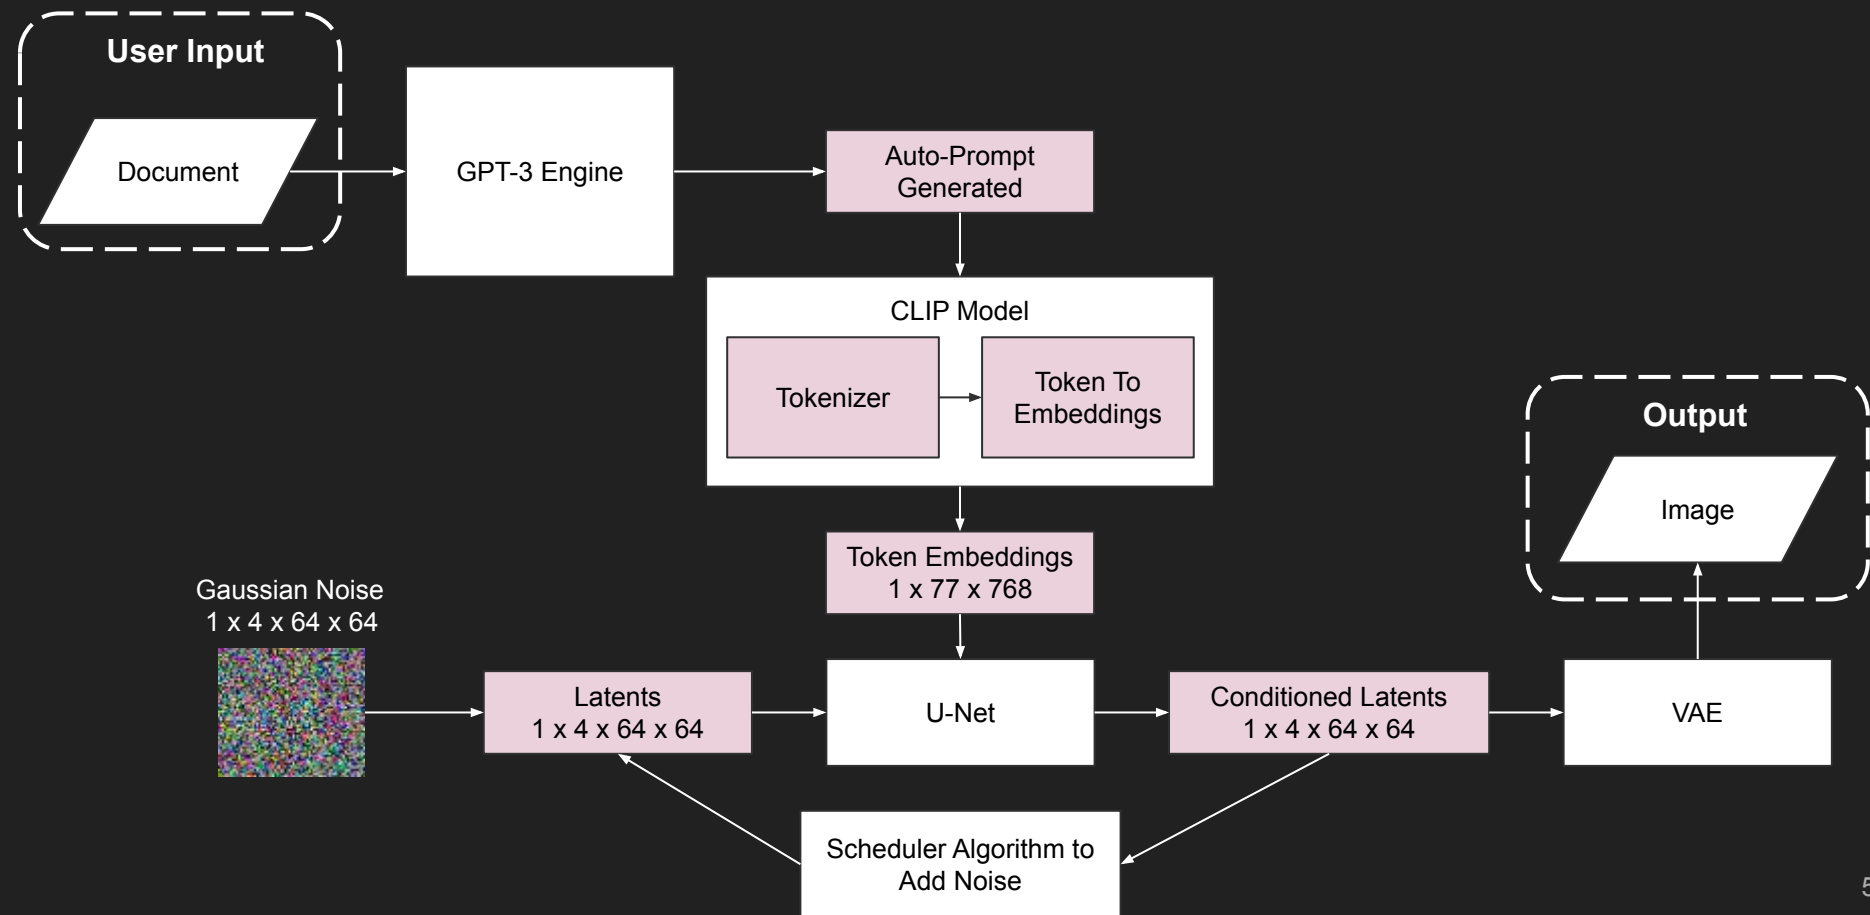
User Input

Document

GPT-3 Engine

Auto-Prompt Generated

CLIP Model

Tokenizer

Token To Embeddings

Output

Image

Token Embeddings 1 x 77 x 768

Gaussian Noise 1 x 4 x 64 x 64

Latents 1 x 4 x 64 x 64

U-Net

Conditioned Latents 1 x 4 x 64 x 64

VAE

Scheduler Algorithm to Add Noise

5